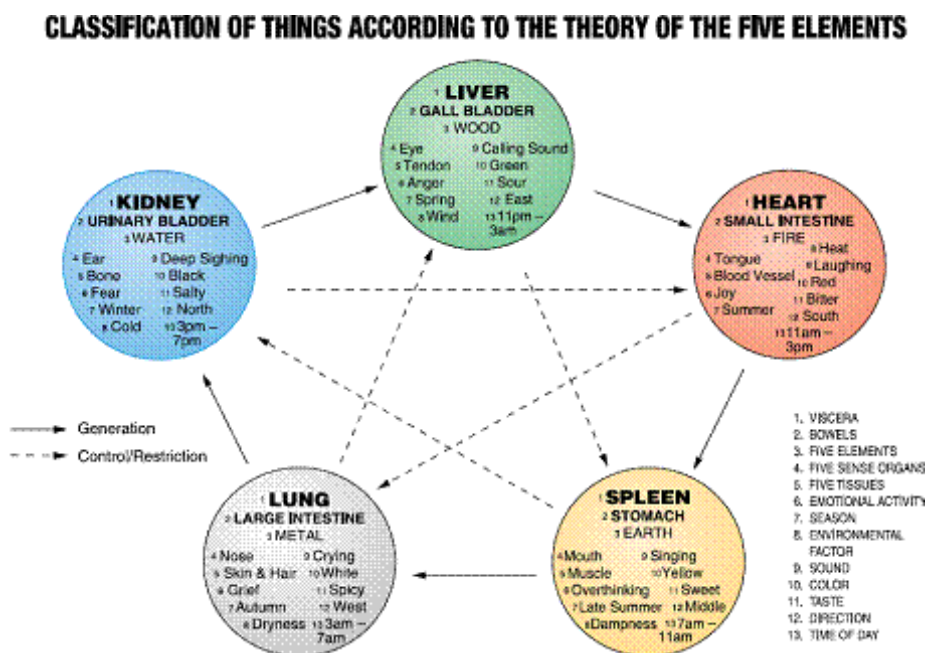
CLASSIFICATION OF THINGS ACCORDING TO THE THEORY OF THE FIVE ELEMENTS

1 LIVER
2 GALL BLADDER
3 WOOD
4 Eye
5 Tendon
6 Anger
7 Spring
8 Wind
9 Calling Sound
10 Green
11 Sour
12 East
13 11pm – 3am

1 KIDNEY
2 URINARY BLADDER
3 WATER
4 Ear
5 Bone
6 Fear
7 Winter
8 Cold
9 Deep Sighing
10 Black
11 Salty
12 North
13 3pm – 7pm

1 HEART
2 SMALL INTESTINE
3 FIRE
4 Tongue
5 Blood Vessel
6 Joy
7 Summer
8 Heat
9 Laughing
10 Red
11 Bitter
12 South
13 11am – 3pm

Generation
Control/Restriction

1 LUNG
2 LARGE INTESTINE
3 METAL
4 Nose
5 Skin & Hair
6 Grief
7 Autumn
8 Dryness
9 Crying
10 White
11 Spicy
12 West
13 3am – 7am

1 SPLEEN
2 STOMACH
3 EARTH
4 Mouth
5 Muscle
6 Overthinking
7 Late Summer
8 Dampness
9 Singing
10 Yellow
11 Sweet
12 Middle
13 7am – 11am

1. VISCERA
2. BOWELS
3. FIVE ELEMENTS
4. FIVE SENSE ORGANS
5. FIVE TISSUES
6. EMOTIONAL ACTIVITY
7. SEASON
8. ENVIRONMENTAL FACTOR
9. SOUND
10. COLOR
11. TASTE
12. DIRECTION
13. TIME OF DAY